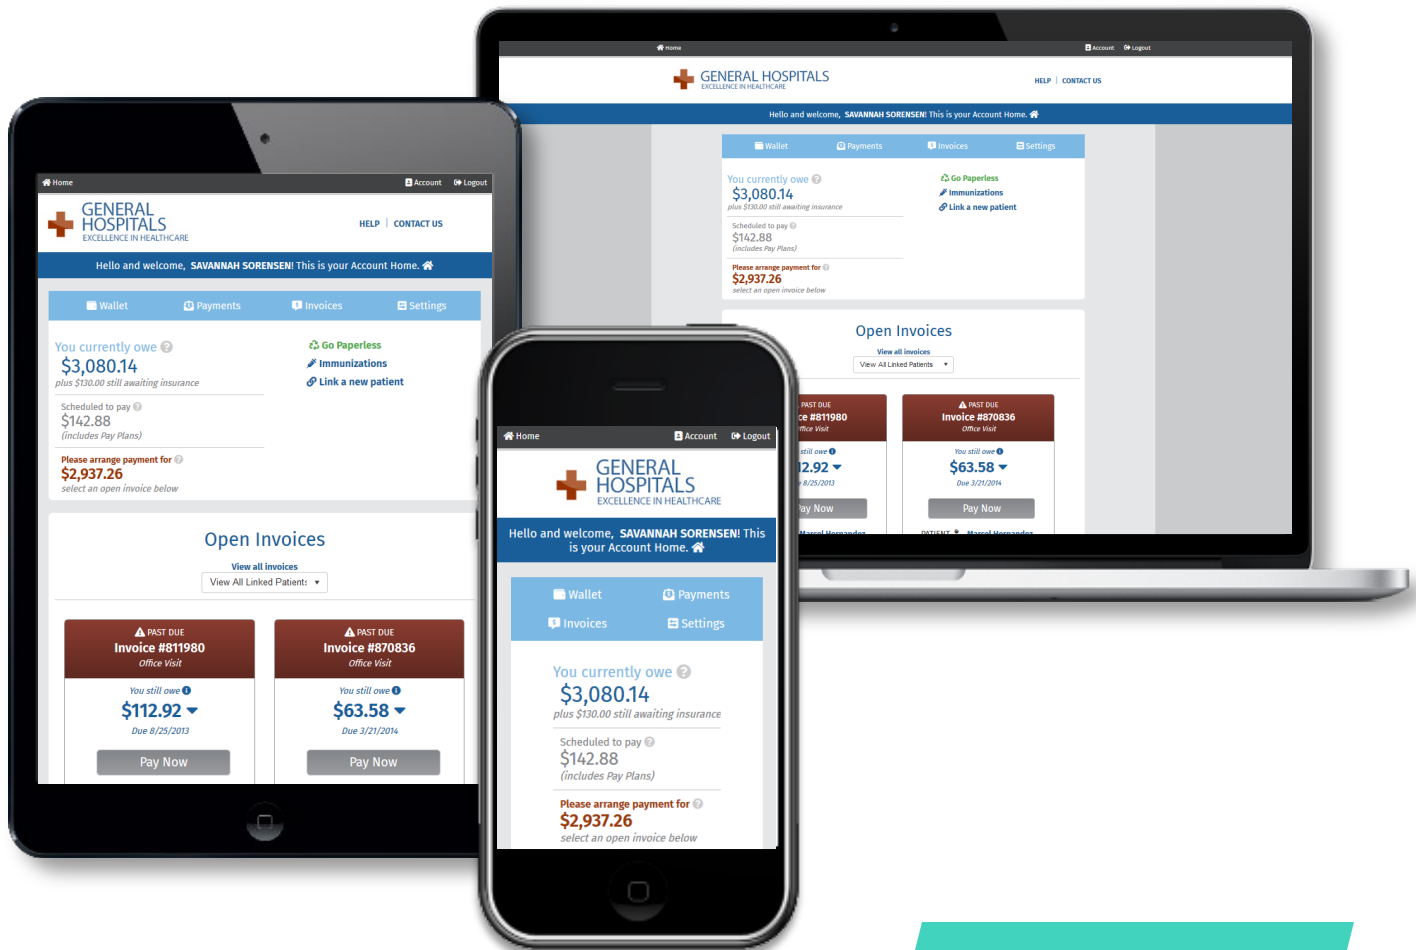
Home
Account Logout
GENERAL HOSPITALS
EXCELLENCE IN HEALTHCARE
HELP | CONTACT US
Hello and welcome, SAVANNAH SORENSEN! This is your Account Home.
Wallet Payments Invoices Settings
You currently owe
$3,080.14
plus $130.00 still awaiting insurance
Scheduled to pay
$142.88
(includes Pay Plans)
Please arrange payment for
$2,937.26
select an open invoice below
Go Paperless
Immunizations
Link a new patient
Open Invoices
View all invoices
View All Linked Patients
PAST DUE
Invoice #811980
Office Visit
You still owe
$112.92
Due 8/25/2013
Pay Now
PAST DUE
Invoice #870836
Office Visit
You still owe
$63.58
Due 3/21/2014
Pay Now
PATIENT Marcel Hernandez

Home
Account Logout
GENERAL HOSPITALS
EXCELLENCE IN HEALTHCARE
HELP | CONTACT US
Hello and welcome, SAVANNAH SORENSEN! This is your Account Home.
Wallet Payments Invoices Settings
You currently owe
$3,080.14
plus $130.00 still awaiting insurance
Scheduled to pay
$142.88
(includes Pay Plans)
Please arrange payment for
$2,937.26
select an open invoice below
Go Paperless
Immunizations
Link a new patient
Open Invoices
View all invoices
View All Linked Patients
PAST DUE
Invoice #811980
Office Visit
You still owe
$112.92
Due 8/25/2013
Pay Now
PAST DUE
Invoice #870836
Office Visit
You still owe
$63.58
Due 3/21/2014
Pay Now

Home
Account Logout
GENERAL HOSPITALS
EXCELLENCE IN HEALTHCARE
Hello and welcome, SAVANNAH SORENSEN! This is your Account Home.
Wallet Payments
Invoices Settings
You currently owe
$3,080.14
plus $130.00 still awaiting insurance
Scheduled to pay
$142.88
(includes Pay Plans)
Please arrange payment for
$2,937.26
select an open invoice below